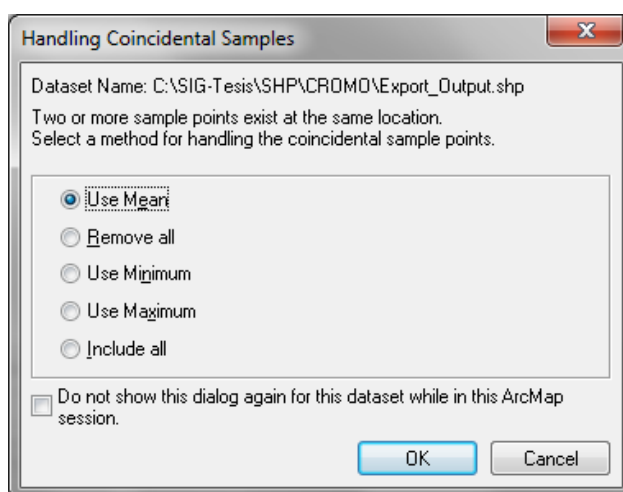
Handling Coincidental Samples

Dataset Name: C:\SIG-Tesis\SHP\CROMO\Export_Output.shp

Two or more sample points exist at the same location.
Select a method for handling the coincidental sample points.

Use Mean

Remove all

Use Minimum

Use Maximum

Include all

Do not show this dialog again for this dataset while in this ArcMap session.

OK

Cancel